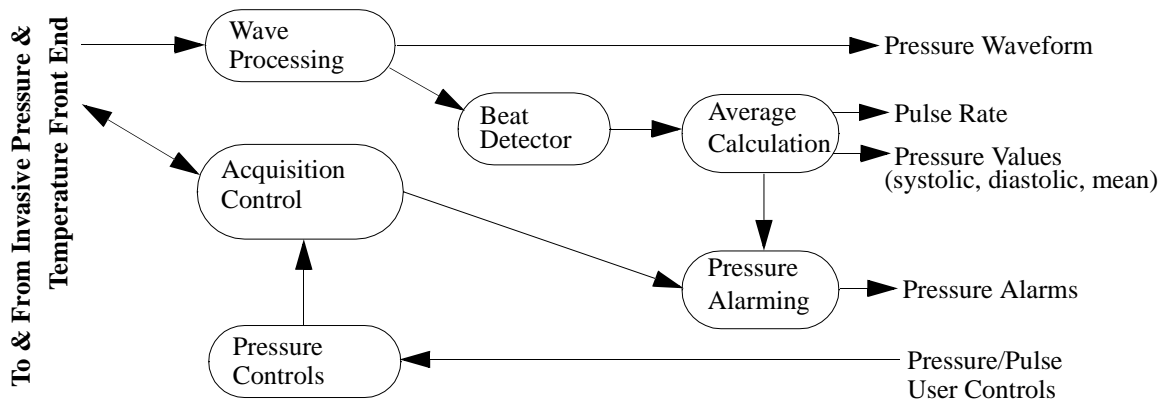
To & From Invasive Pressure & Temperature Front End

Wave Processing

Pressure Waveform

Beat Detector

Average Calculation

Pulse Rate

Pressure Values (systolic, diastolic, mean)

Acquisition Control

Pressure Alarming

Pressure Alarms

Pressure Controls

Pressure/Pulse User Controls